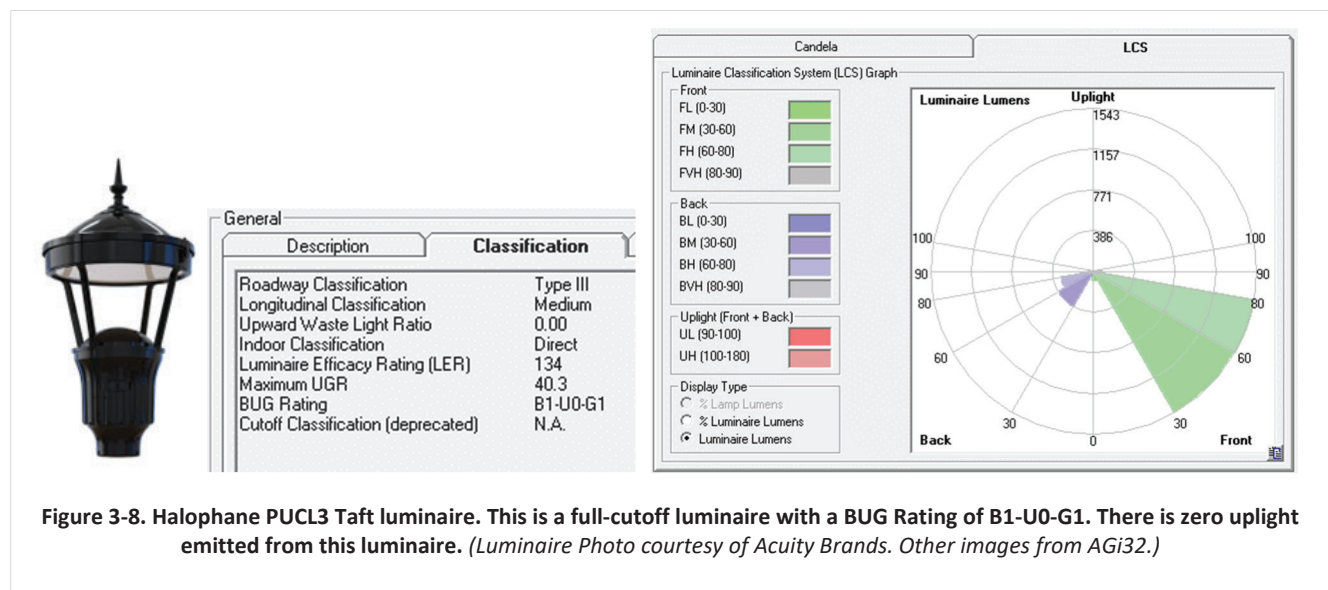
General

| Description | Classification |
|---|---|
| Roadway Classification | Type III |
| Longitudinal Classification | Medium |
| Upward Waste Light Ratio | 0.00 |
| Indoor Classification | Direct |
| Luminaire Efficacy Rating (LER) | 134 |
| Maximum UGR | 40.3 |
| BUG Rating | B1-U0-G1 |
| Cutoff Classification (deprecated) | N.A. |

Candela LCS

Luminaire Classification System (LCS) Graph

Front
FL (0-30)
FM (30-60)
FH (60-80)
FVH (80-90)

Back
BL (0-30)
BM (30-60)
BH (60-80)
BVH (80-90)

Uplight (Front + Back)
UL (90-100)
UH (100-180)

Display Type
% Lamp Lumens
% Luminaire Lumens
Luminaire Lumens

Luminaire Lumens Uplight
1543
1157
771
386
100 100
90 90
80 80
60 60
30 30
Back 0 Front

Figure 3-8. Halophane PUCL3 Taft luminaire. This is a full-cutoff luminaire with a BUG Rating of B1-U0-G1. There is zero uplight emitted from this luminaire. (Luminaire Photo courtesy of Acuity Brands. Other images from AGi32.)